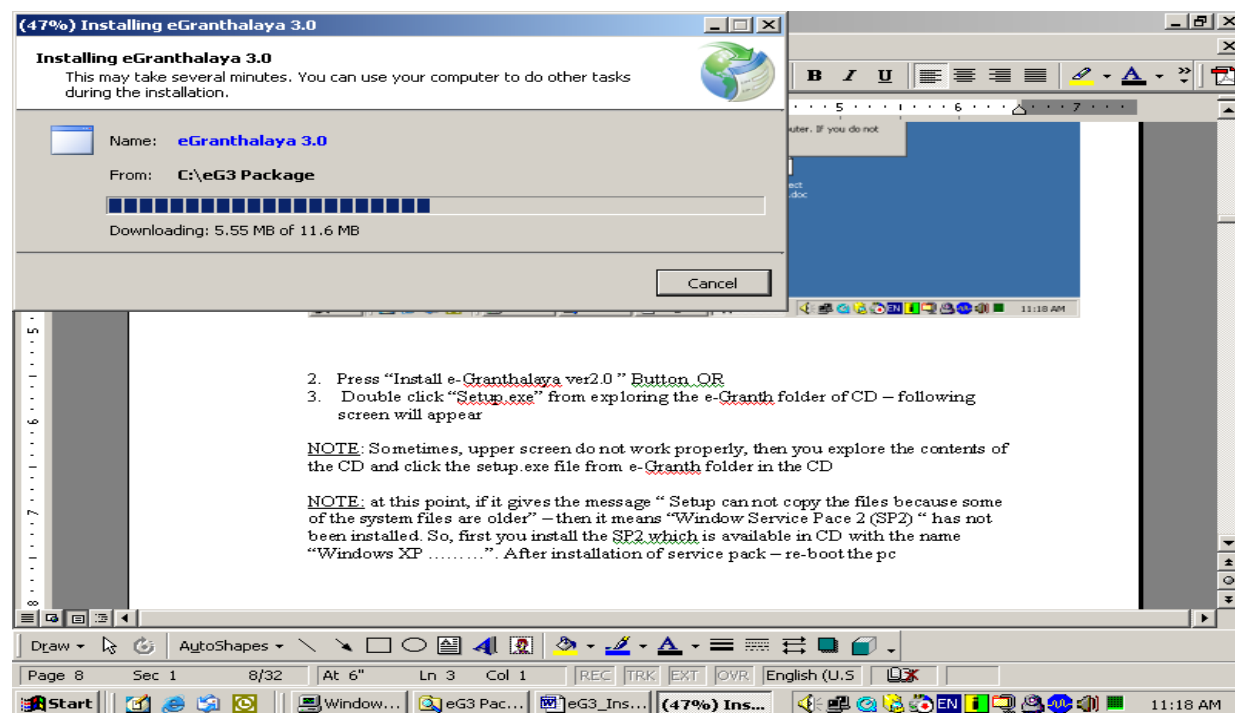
(47%) Installing eGranthalaya 3.0

Installing eGranthalaya 3.0
This may take several minutes. You can use your computer to do other tasks during the installation.

Name: eGranthalaya 3.0

From: C:\eG3 Package

Downloading: 5.55 MB of 11.6 MB

Cancel

B I U

uter. If you do not

ect
.doc

11:18 AM

2. Press "Install e-Granthalaya ver2.0 " Button OR
3. Double click "Setup.exe" from exploring the e-Granth folder of CD – following screen will appear

NOTE: Sometimes, upper screen do not work properly, then you explore the contents of the CD and click the setup.exe file from e-Granth folder in the CD

NOTE: at this point, if it gives the message " Setup can not copy the files because some of the system files are older" – then it means "Window Service Pace 2 (SP2) " has not been installed. So, first you install the SP2 which is available in CD with the name "Windows XP ………". After installation of service pack – re-boot the pc

Draw AutoShapes

Page 8 Sec 1 8/32 At 6" Ln 3 Col 1 REC TRK EXT OVR English (U.S

Start Window... eG3 Pac... eG3_Ins... (47%) Ins... EN 11:18 AM